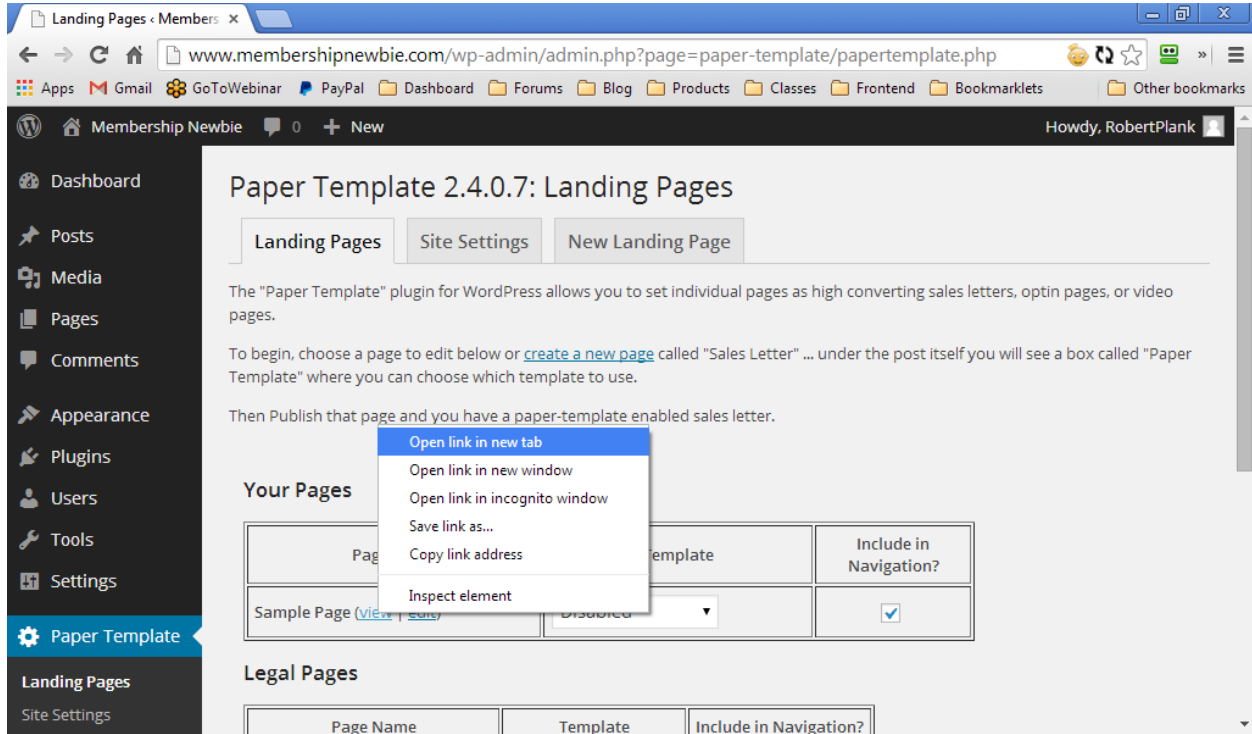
Landing Pages ‹ Members ×

www.membershipnewbie.com/wp-admin/admin.php?page=paper-template/papertemplate.php

Apps Gmail GoToWebinar PayPal Dashboard Forums Blog Products Classes Frontend Bookmarklets Other bookmarks

Membership Newbie 0 + New Howdy, RobertPlank

Dashboard
Posts
Media
Pages
Comments
Appearance
Plugins
Users
Tools
Settings
Paper Template
Landing Pages
Site Settings

Paper Template 2.4.0.7: Landing Pages

Landing Pages | Site Settings | New Landing Page

The "Paper Template" plugin for WordPress allows you to set individual pages as high converting sales letters, optin pages, or video pages.

To begin, choose a page to edit below or create a new page called "Sales Letter" ... under the post itself you will see a box called "Paper Template" where you can choose which template to use.

Then Publish that page and you have a paper-template enabled sales letter.

Open link in new tab
Open link in new window
Open link in incognito window
Save link as...
Copy link address
Inspect element

Your Pages

| Pag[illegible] | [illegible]emplate | Include in Navigation? |
|---|---|---|
| Sample Page (view \| edit) | Disabled ▼ | ✓ |

Legal Pages

| Page Name | Template | Include in Navigation? |
|---|---|---|